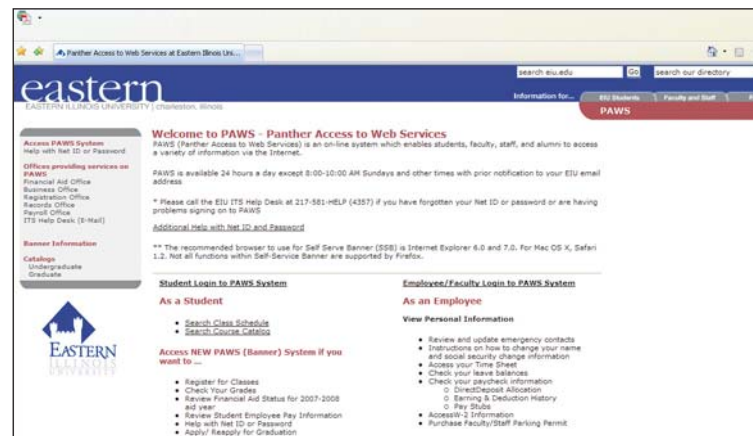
Panther Access to Web Services at Eastern Illinois Uni...

eastern
EASTERN ILLINOIS UNIVERSITY | charleston, illinois

search eiu.edu Go search our directory

Information for... EIU Students Faculty and Staff

PAWS

Access PAWS System
Help with Net ID or Password

Offices providing services on PAWS
Financial Aid Office
Business Office
Registration Office
Records Office
Payroll Office
ITS Help Desk (E-Mail)

Banner Information

Catalogs
Undergraduate
Graduate

EASTERN

Welcome to PAWS - Panther Access to Web Services

PAWS (Panther Access to Web Services) is an on-line system which enables students, faculty, staff, and alumni to access a variety of information via the Internet.

PAWS is available 24 hours a day except 8:00-10:00 AM Sundays and other times with prior notification to your EIU email address.

* Please call the EIU ITS Help Desk at 217-581-HELP (4357) if you have forgotten your Net ID or password or are having problems signing on to PAWS

Additional Help with Net ID and Password

** The recommended browser to use for Self Serve Banner (SSB) is Internet Explorer 6.0 and 7.0. For Mac OS X, Safari 1.2. Not all functions within Self-Service Banner are supported by Firefox.

Student Login to PAWS System

As a Student

• Search Class Schedule
• Search Course Catalog

Access NEW PAWS (Banner) System if you want to ...

• Register for Classes
• Check Your Grades
• Review Financial Aid Status for 2007-2008 aid year
• Review Student Employee Pay Information
• Help with Net ID or Password
• Apply/ Reapply for Graduation

Employee/Faculty Login to PAWS System

As an Employee

View Personal Information

• Review and update emergency contacts
• Instructions on how to change your name and social security change information
• Access your Time Sheet
• Check your leave balances
• Check your paycheck information
o DirectDeposit Allocation
o Earning & Deduction History
o Pay Stubs
• AccessW-2 Information
• Purchase Faculty/Staff Parking Permit